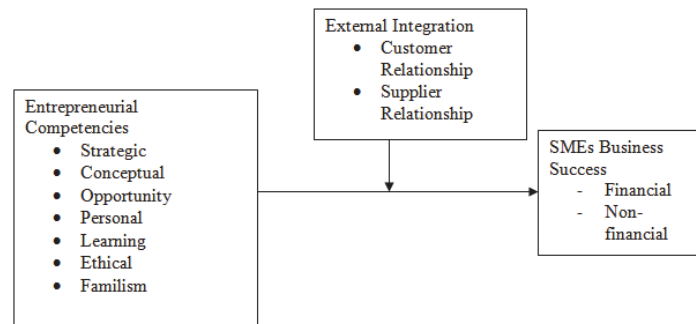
External Integration
- Customer Relationship
- Supplier Relationship

Entrepreneurial Competencies
- Strategic
- Conceptual
- Opportunity
- Personal
- Learning
- Ethical
- Familism

SMEs Business Success
- Financial
- Non-financial